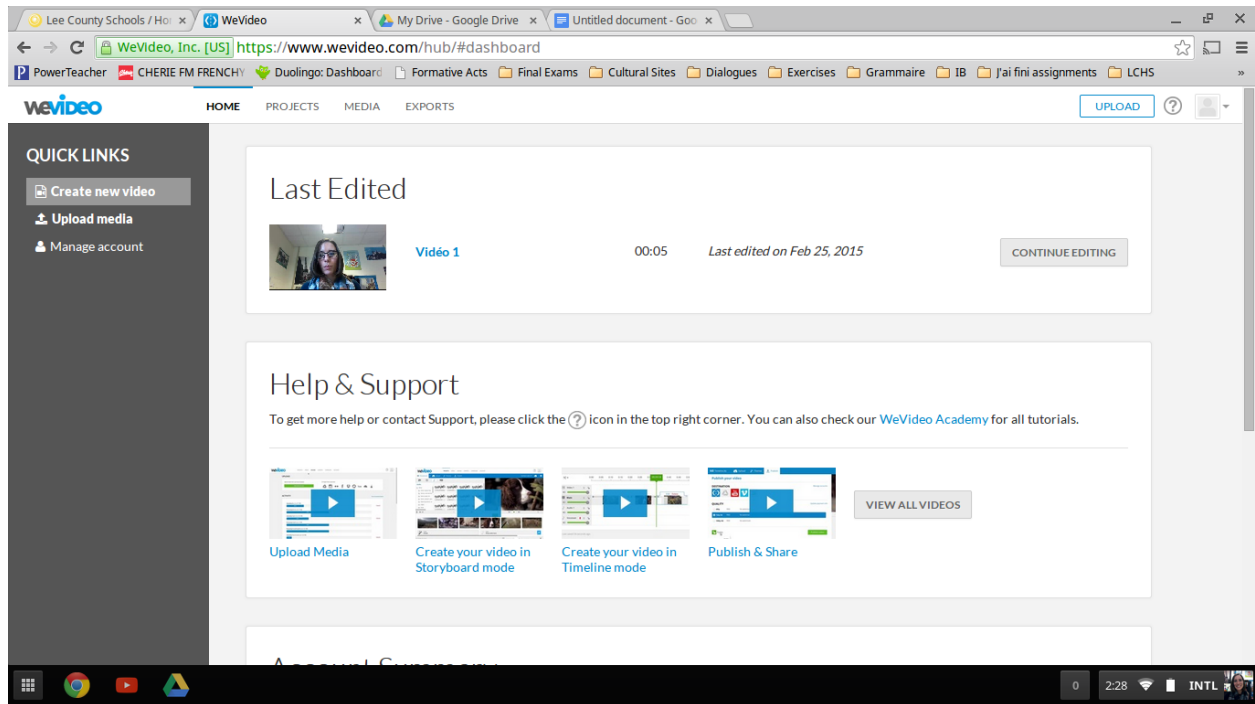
Lee County Schools / Ho ×
WeVideo ×
My Drive - Google Drive ×
Untitled document - Goo ×

WeVideo, Inc. [US] https://www.wevideo.com/hub/#dashboard

PowerTeacher
CHERIE FM FRENCHY
Duolingo: Dashboard
Formative Acts
Final Exams
Cultural Sites
Dialogues
Exercises
Grammaire
IB
J'ai fini assignments
LCHS
»

WeVideo
HOME
PROJECTS
MEDIA
EXPORTS
UPLOAD

QUICK LINKS
Create new video
Upload media
Manage account

Last Edited

Vidéo 1
00:05
Last edited on Feb 25, 2015
CONTINUE EDITING

Help & Support

To get more help or contact Support, please click the ? icon in the top right corner. You can also check our WeVideo Academy for all tutorials.

Upload Media
Create your video in Storyboard mode
Create your video in Timeline mode
Publish & Share
VIEW ALL VIDEOS

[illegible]

0
2:28
INTL